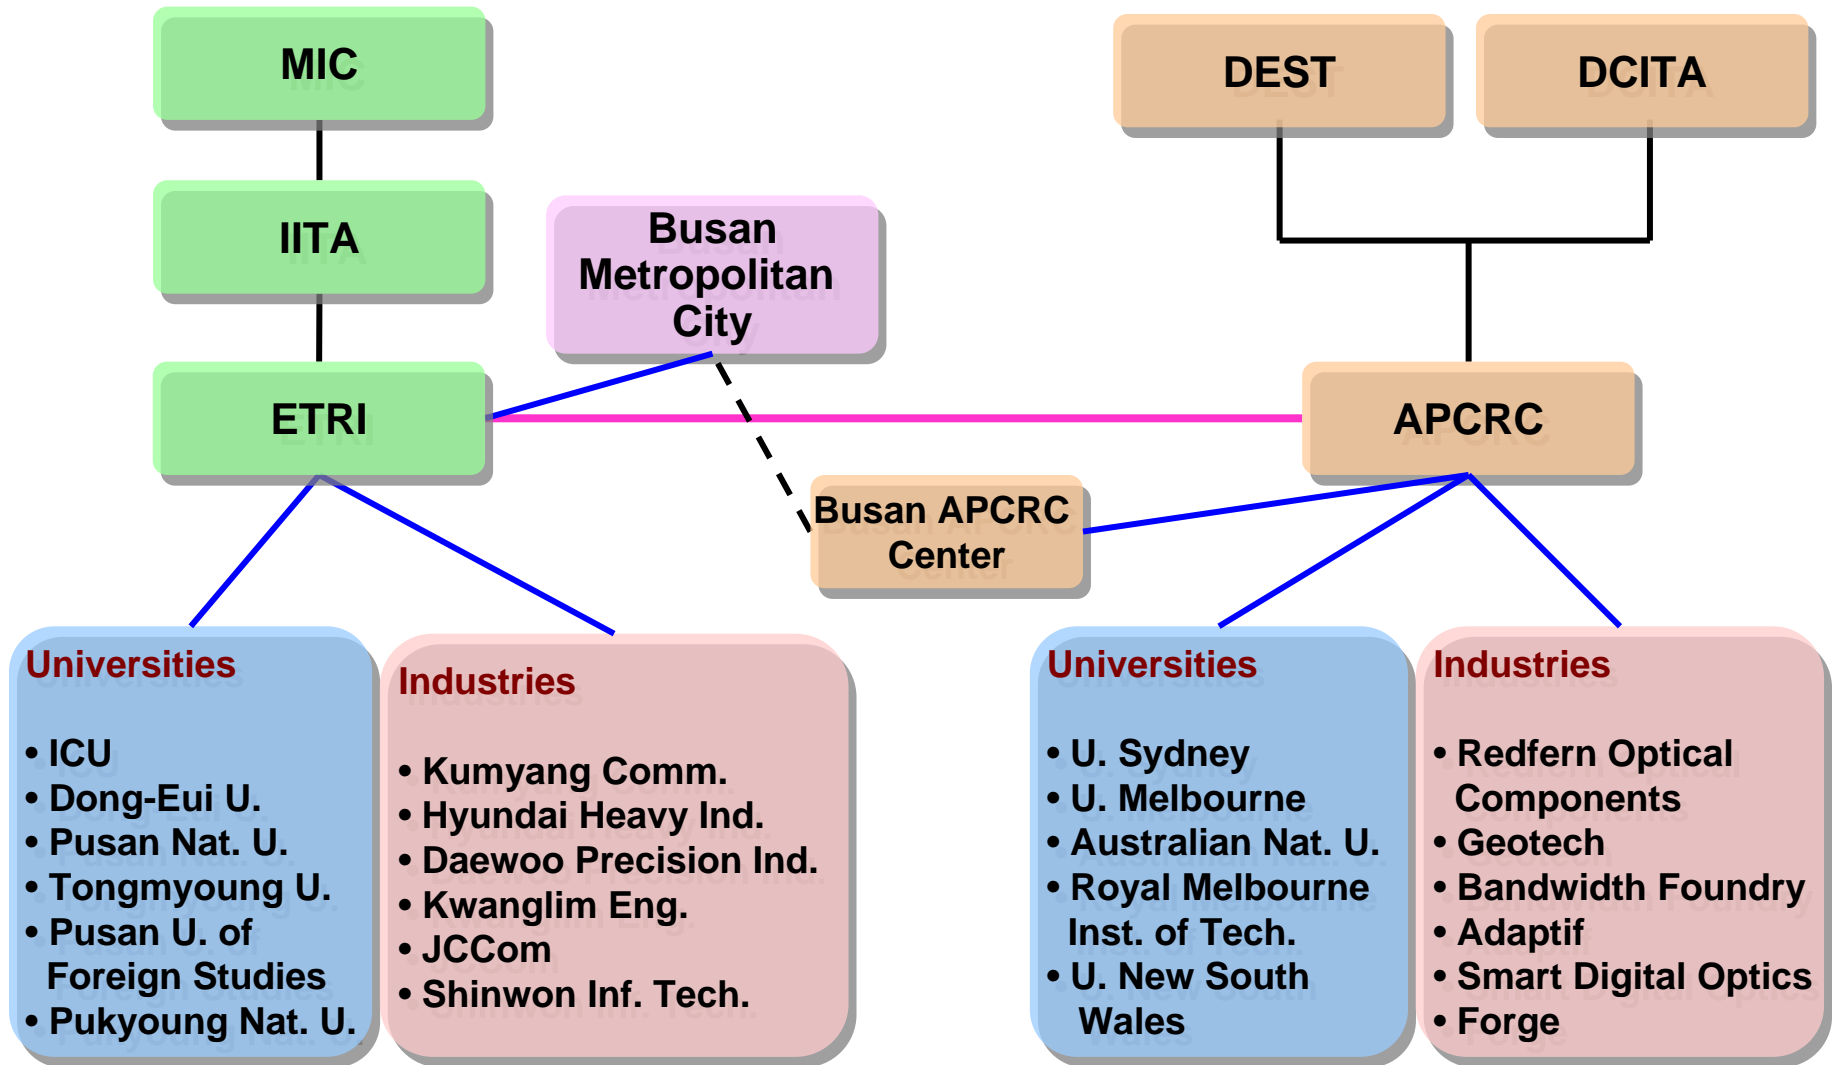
MIC

IITA

ETRI

Busan Metropolitan City

DEST

DCITA

APCRC

Busan APCRC Center

Universities

• ICU
• Dong-Eui U.
• Pusan Nat. U.
• Tongmyoung U.
• Pusan U. of Foreign Studies
• Pukyoung Nat. U.

Industries

• Kumyang Comm.
• Hyundai Heavy Ind.
• Daewoo Precision Ind.
• Kwanglim Eng.
• JCCom
• Shinwon Inf. Tech.

Universities

• U. Sydney
• U. Melbourne
• Australian Nat. U.
• Royal Melbourne Inst. of Tech.
• U. New South Wales

Industries

• Redfern Optical Components
• Geotech
• Bandwidth Foundry
• Adaptif
• Smart Digital Optics
• Forge